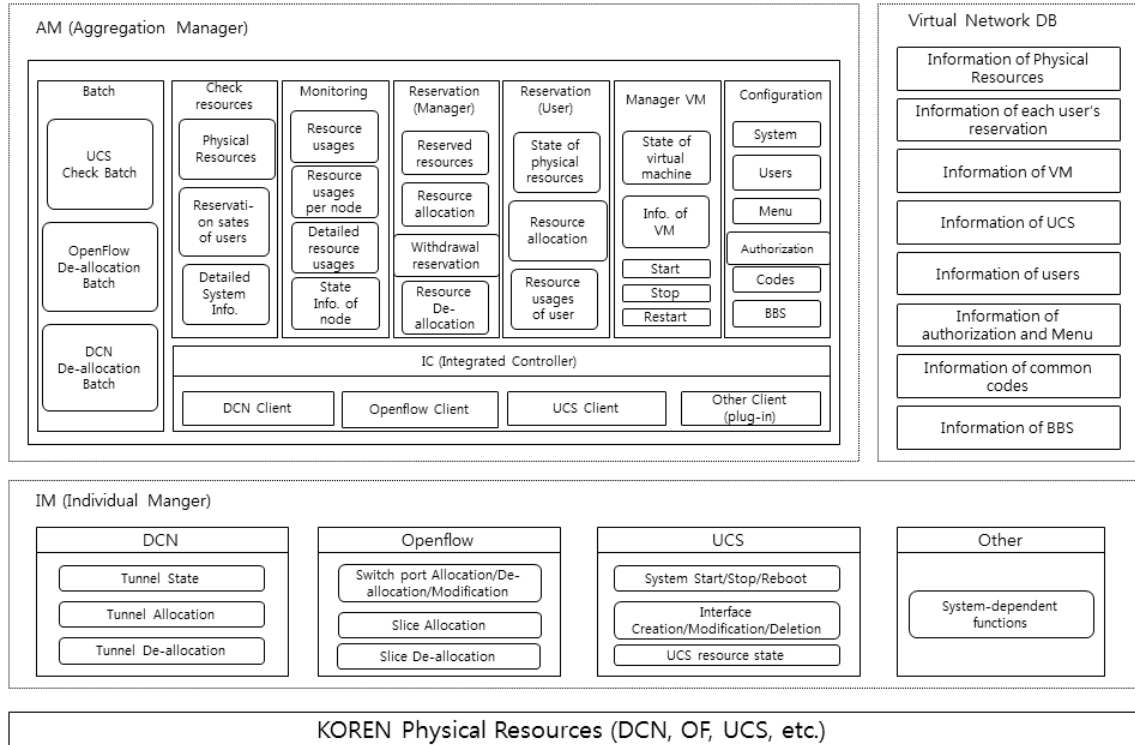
AM (Aggregation Manager)

Batch

UCS Check Batch

OpenFlow De-allocation Batch

DCN De-allocation Batch

Check resources

Physical Resources

Reservation sates of users

Detailed System Info.

Monitoring

Resource usages

Resource usages per node

Detailed resource usages

State Info. of node

Reservation (Manager)

Reserved resources

Resource allocation

Withdrawal reservation

Resource De-allocation

Reservation (User)

State of physical resources

Resource allocation

Resource usages of user

Manager VM

State of virtual machine

Info. of VM

Start

Stop

Restart

Configuration

System

Users

Menu

Authorization

Codes

BBS

IC (Integrated Controller)

DCN Client

Openflow Client

UCS Client

Other Client (plug-in)

Virtual Network DB

Information of Physical Resources

Information of each user's reservation

Information of VM

Information of UCS

Information of users

Information of authorization and Menu

Information of common codes

Information of BBS

IM (Individual Manger)

DCN

Tunnel State

Tunnel Allocation

Tunnel De-allocation

Openflow

Switch port Allocation/De-allocation/Modification

Slice Allocation

Slice De-allocation

UCS

System Start/Stop/Reboot

Interface Creation/Modification/Deletion

UCS resource state

Other

System-dependent functions

KOREN Physical Resources (DCN, OF, UCS, etc.)